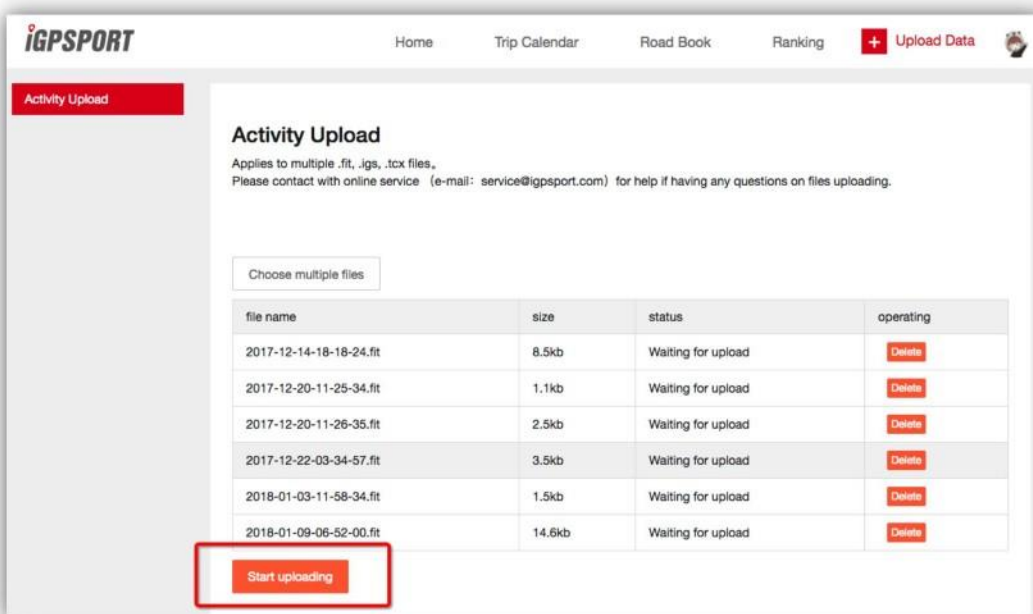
iGPSPORT

Home Trip Calendar Road Book Ranking + Upload Data

Activity Upload

Activity Upload

Applies to multiple .fit, .igs, .tcx files。
Please contact with online service （e-mail：service@igpsport.com）for help if having any questions on files uploading.

Choose multiple files

| file name | size | status | operating |
|---|---|---|---|
| 2017-12-14-18-18-24.fit | 8.5kb | Waiting for upload | Delete |
| 2017-12-20-11-25-34.fit | 1.1kb | Waiting for upload | Delete |
| 2017-12-20-11-26-35.fit | 2.5kb | Waiting for upload | Delete |
| 2017-12-22-03-34-57.fit | 3.5kb | Waiting for upload | Delete |
| 2018-01-03-11-58-34.fit | 1.5kb | Waiting for upload | Delete |
| 2018-01-09-06-52-00.fit | 14.6kb | Waiting for upload | Delete |

Start uploading